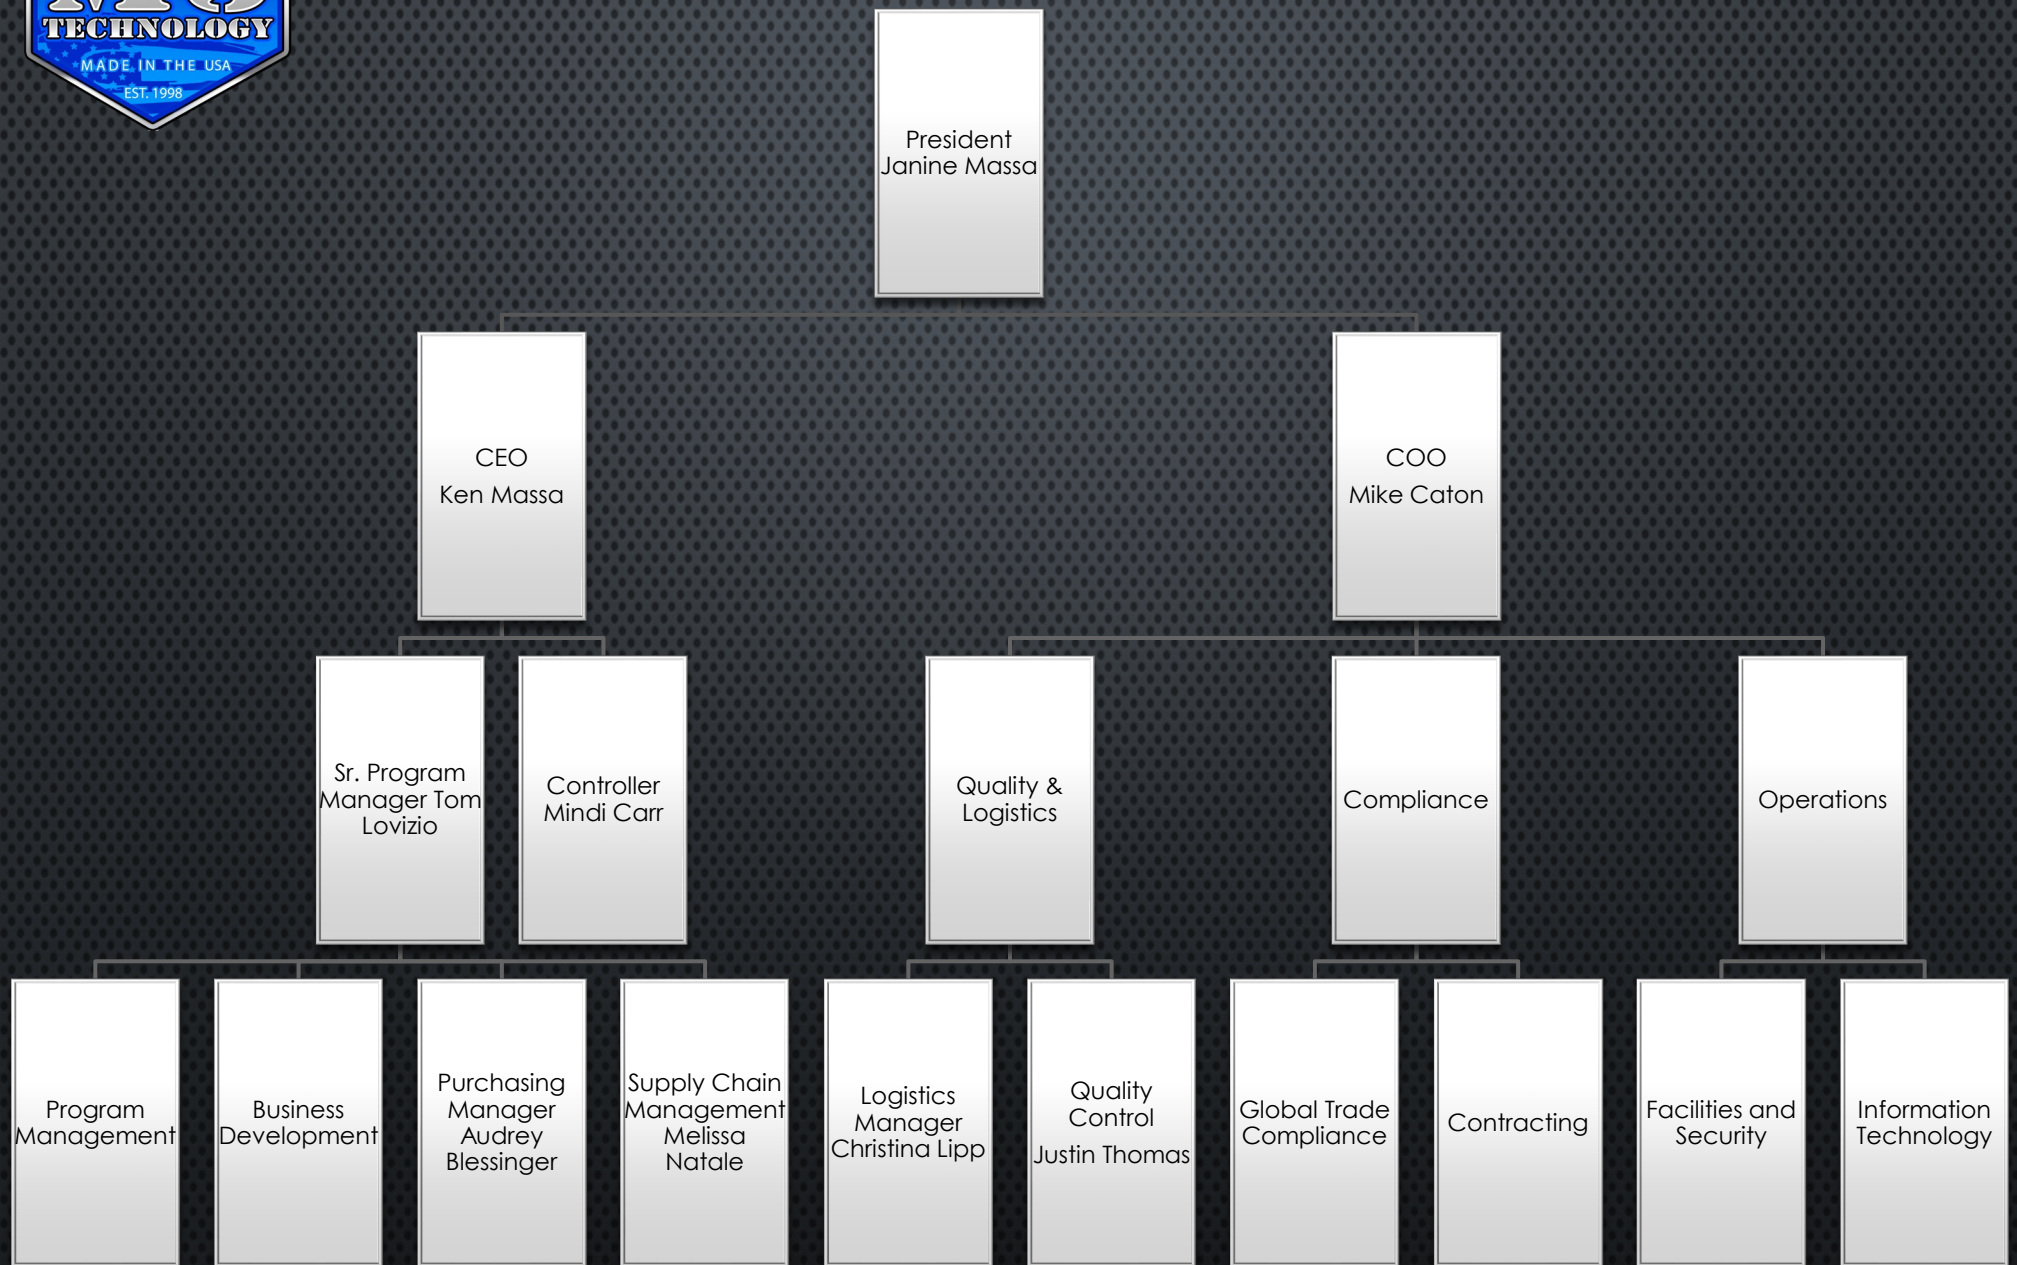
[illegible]
TECHNOLOGY
MADE IN THE USA
EST. 1998

President
Janine Massa

CEO
Ken Massa

COO
Mike Caton

Sr. Program Manager Tom Lovizio

Controller Mindi Carr

Quality & Logistics

Compliance

Operations

Program Management

Business Development

Purchasing Manager Audrey Blessinger

Supply Chain Management Melissa Natale

Logistics Manager Christina Lipp

Quality Control

Justin Thomas

Global Trade Compliance

Contracting

Facilities and Security

Information Technology